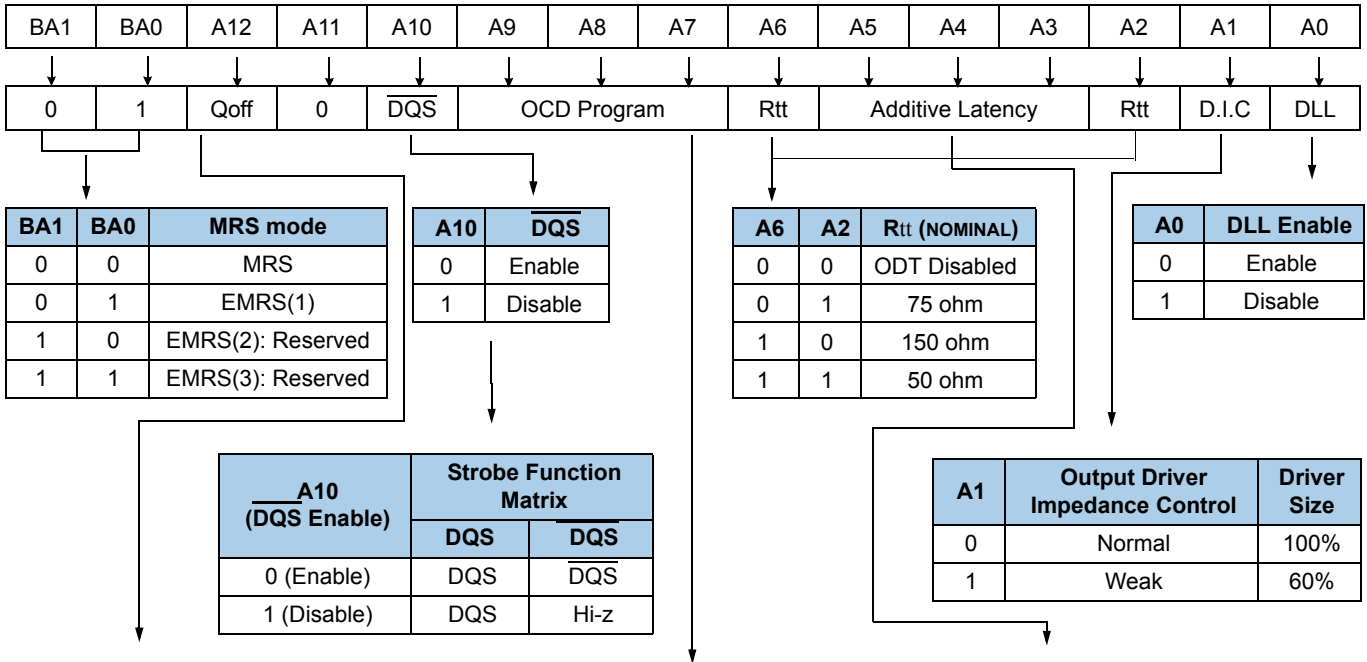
| BA1 | BA0 | A12 | A11 | A10 | A9 | A8 | A7 | A6 | A5 | A4 | A3 | A2 | A1 | A0 |
|---|---|---|---|---|---|---|---|---|---|---|---|---|---|---|

| 0 | 1 | Qoff | 0 | $\overline{DQS}$ | OCD Program | Rtt | Additive Latency | Rtt | D.I.C | DLL |
|---|---|---|---|---|---|---|---|---|---|---|

| BA1 | BA0 | MRS mode |
|---|---|---|
| 0 | 0 | MRS |
| 0 | 1 | EMRS(1) |
| 1 | 0 | EMRS(2): Reserved |
| 1 | 1 | EMRS(3): Reserved |

| A10 | $\overline{DQS}$ |
|---|---|
| 0 | Enable |
| 1 | Disable |

| A6 | A2 | Rtt (NOMINAL) |
|---|---|---|
| 0 | 0 | ODT Disabled |
| 0 | 1 | 75 ohm |
| 1 | 0 | 150 ohm |
| 1 | 1 | 50 ohm |

| A0 | DLL Enable |
|---|---|
| 0 | Enable |
| 1 | Disable |

| A10 ($\overline{DQS}$ Enable) | Strobe Function Matrix DQS | Strobe Function Matrix $\overline{DQS}$ |
|---|---|---|
| 0 (Enable) | DQS | $\overline{DQS}$ |
| 1 (Disable) | DQS | Hi-z |

| A1 | Output Driver Impedance Control | Driver Size |
|---|---|---|
| 0 | Normal | 100% |
| 1 | Weak | 60% |